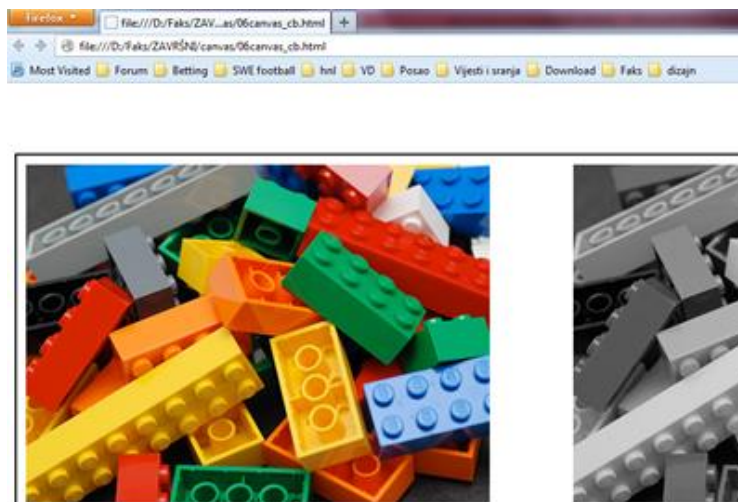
Firefox

file:///D:/Faks/ZAV...as/06canvas_cb.html

+

file:///D:/Faks/ZAVRŠNI/canvas/06canvas_cb.html

Most Visited | Forum | Betting | SWE football | hnl | VD | Posao | Vijesti i sranja | Download | Faks | dizajn